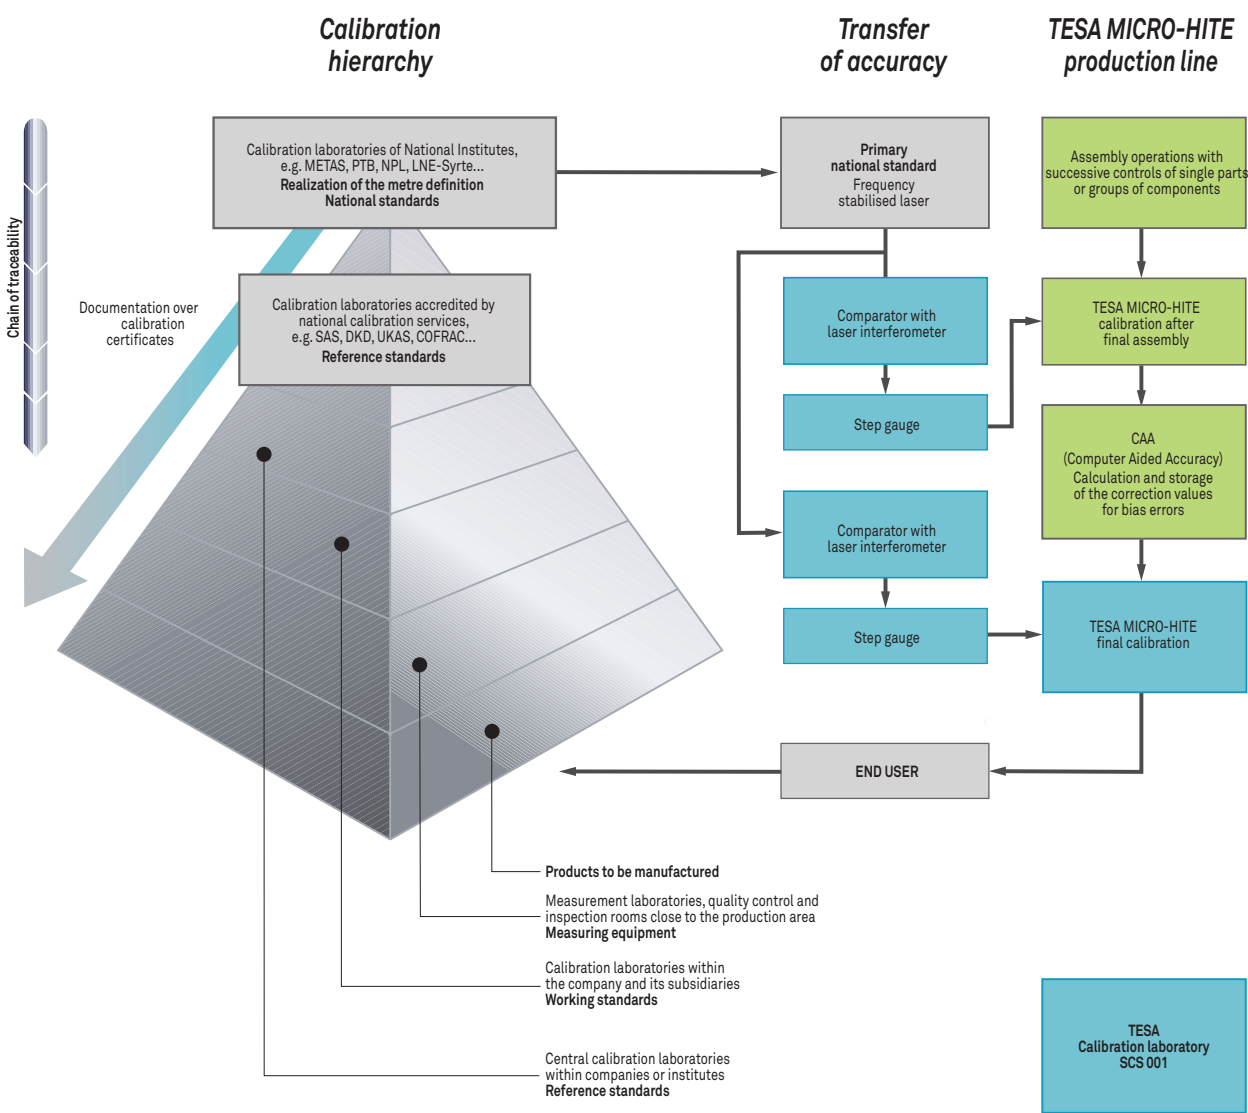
Calibration hierarchy

Transfer of accuracy

TESA MICRO-HITE production line

Chain of traceability

Calibration laboratories of National Institutes, e.g. METAS, PTB, NPL, LNE-Syrte...
Realization of the metre definition
National standards

Primary national standard
Frequency stabilised laser

Assembly operations with successive controls of single parts or groups of components

Documentation over calibration certificates

Calibration laboratories accredited by national calibration services, e.g. SAS, DKD, UKAS, COFRAC...
Reference standards

Comparator with laser interferometer

TESA MICRO-HITE calibration after final assembly

Step gauge

CAA
(Computer Aided Accuracy)
Calculation and storage of the correction values for bias errors

Comparator with laser interferometer

Step gauge

TESA MICRO-HITE final calibration

END USER

Products to be manufactured

Measurement laboratories, quality control and inspection rooms close to the production area
Measuring equipment

Calibration laboratories within the company and its subsidiaries
Working standards

Central calibration laboratories within companies or institutes
Reference standards

TESA
Calibration laboratory
SCS 001